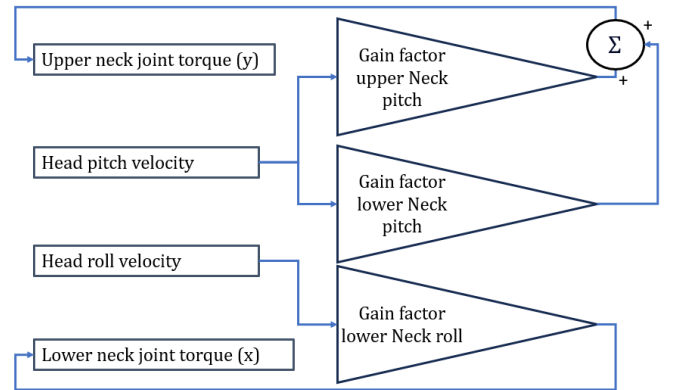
Upper neck joint torque (y)

Head pitch velocity

Head roll velocity

Lower neck joint torque (x)

Gain factor upper Neck pitch

Gain factor lower Neck pitch

Gain factor lower Neck roll

$\Sigma$

+

+